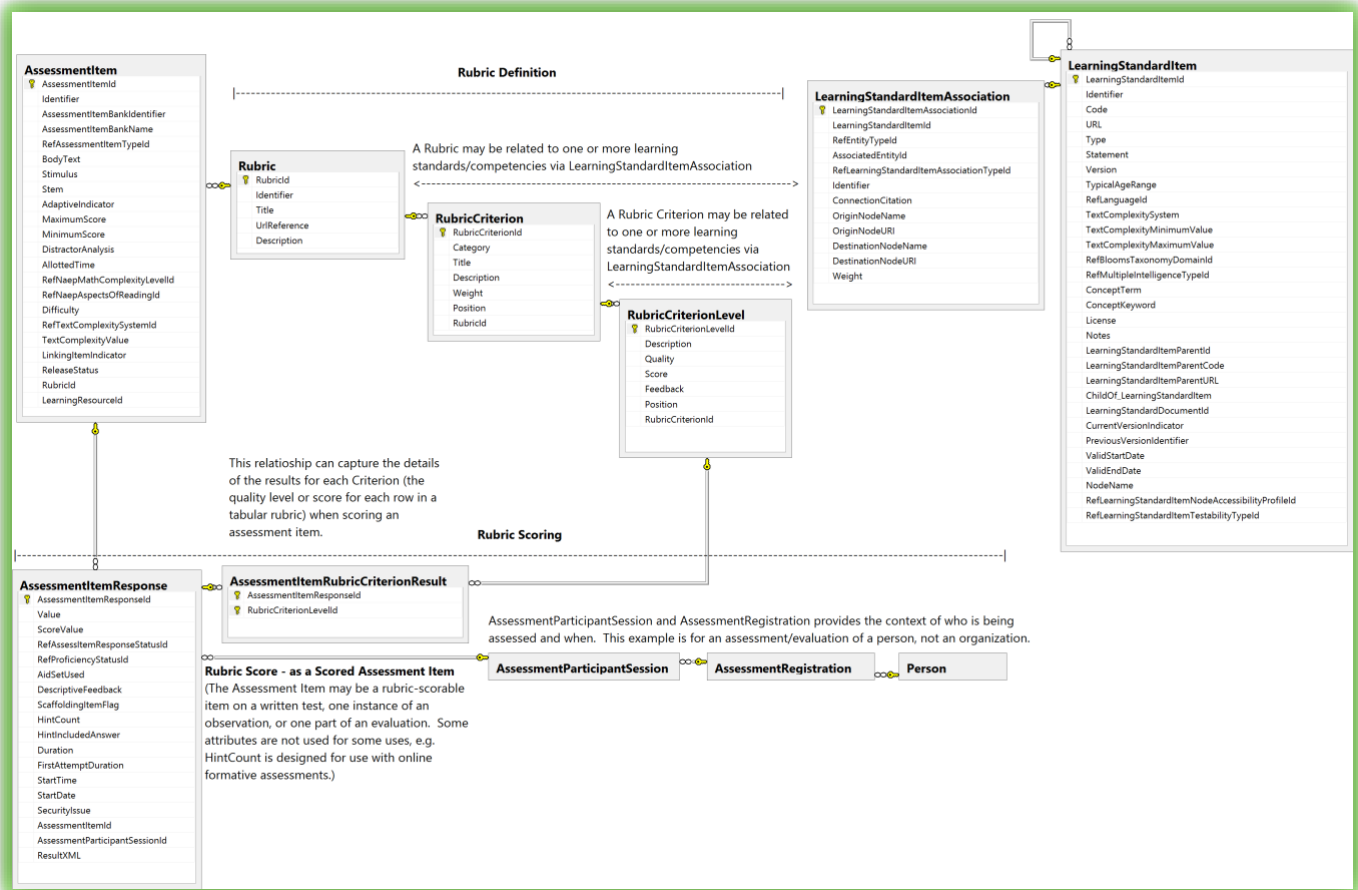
AssessmentItem
AssessmentItemId
Identifier
AssessmentItemBankIdentifier
AssessmentItemBankName
RefAssessmentItemTypeId
BodyText
Stimulus
Stem
AdaptiveIndicator
MaximumScore
MinimumScore
DistractorAnalysis
AllottedTime
RefNaepMathComplexityLevelId
RefNaepAspectsOfReadingId
Difficulty
RefTextComplexitySystemId
TextComplexityValue
LinkingItemIndicator
ReleaseStatus
RubricId
LearningResourceId

Rubric Definition

Rubric
RubricId
Identifier
Title
UrlReference
Description

A Rubric may be related to one or more learning standards/competencies via LearningStandardItemAssociation

RubricCriterion
RubricCriterionId
Category
Title
Description
Weight
Position
RubricId

A Rubric Criterion may be related to one or more learning standards/competencies via LearningStandardItemAssociation

RubricCriterionLevel
RubricCriterionLevelId
Description
Quality
Score
Feedback
Position
RubricCriterionId

LearningStandardItemAssociation
LearningStandardItemAssociationId
LearningStandardItemId
RefEntityTypeId
AssociatedEntityId
RefLearningStandardItemAssociationTypeId
Identifier
ConnectionCitation
OriginNodeName
OriginNodeURI
DestinationNodeName
DestinationNodeURI
Weight

LearningStandardItem
LearningStandardItemId
Identifier
Code
URL
Type
Statement
Version
TypicalAgeRange
RefLanguageId
TextComplexitySystem
TextComplexityMinimumValue
TextComplexityMaximumValue
RefBloomsTaxonomyDomainId
RefMultipleIntelligenceTypeId
ConceptTerm
ConceptKeyword
License
Notes
LearningStandardItemParentId
LearningStandardItemParentCode
LearningStandardItemParentURL
ChildOf_LearningStandardItem
LearningStandardDocumentId
CurrentVersionIndicator
PreviousVersionIdentifier
ValidStartDate
ValidEndDate
NodeName
RefLearningStandardItemNodeAccessibilityProfileId
RefLearningStandardItemTestabilityTypeId

This relatioship can capture the details of the results for each Criterion (the quality level or score for each row in a tabular rubric) when scoring an assessment item.

Rubric Scoring

AssessmentItemResponse
AssessmentItemResponseId
Value
ScoreValue
RefAssessItemResponseStatusId
RefProficiencyStatusId
AidSetUsed
DescriptiveFeedback
ScaffoldingItemFlag
HintCount
HintIncludedAnswer
Duration
FirstAttemptDuration
StartTime
StartDate
SecurityIssue
AssessmentItemId
AssessmentParticipantSessionId
ResultXML

AssessmentItemRubricCriterionResult
AssessmentItemResponseId
RubricCriterionLevelId

AssessmentParticipantSession and AssessmentRegistration provides the context of who is being assessed and when. This example is for an assessment/evaluation of a person, not an organization.

Rubric Score - as a Scored Assessment Item
(The Assessment Item may be a rubric-scorable item on a written test, one instance of an observation, or one part of an evaluation. Some attributes are not used for some uses, e.g. HintCount is designed for use with online formative assessments.)

AssessmentParticipantSession
AssessmentRegistration
Person